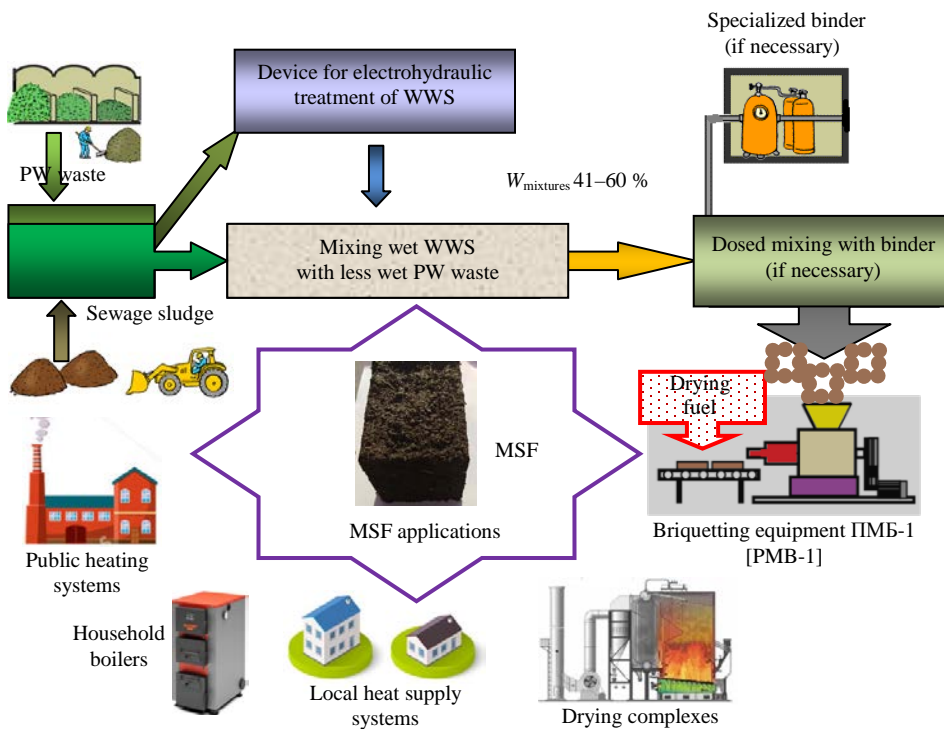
Specialized binder
(if necessary)

Device for electrohydraulic treatment of WWS

PW waste

$W_{\text{mixtures}}$ 41–60 %

Mixing wet WWS with less wet PW waste

Dosed mixing with binder (if necessary)

Sewage sludge

Drying fuel

MSF

MSF applications

Briquetting equipment ПМБ-1 [PMB-1]

Public heating systems

Household boilers

Local heat supply systems

Drying complexes